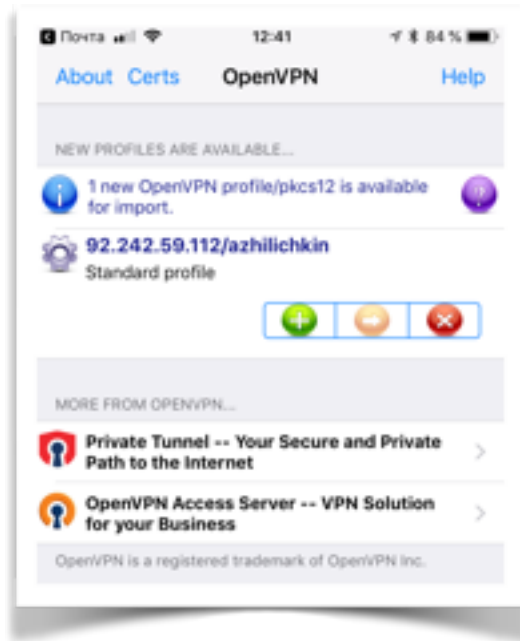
Почта 12:41 84 %

About Certs OpenVPN Help

NEW PROFILES ARE AVAILABLE...

1 new OpenVPN profile/pkcs12 is available for import.

92.242.59.112/azhilichkin
Standard profile

MORE FROM OPENVPN...

Private Tunnel -- Your Secure and Private Path to the Internet

OpenVPN Access Server -- VPN Solution for your Business

OpenVPN is a registered trademark of OpenVPN Inc.